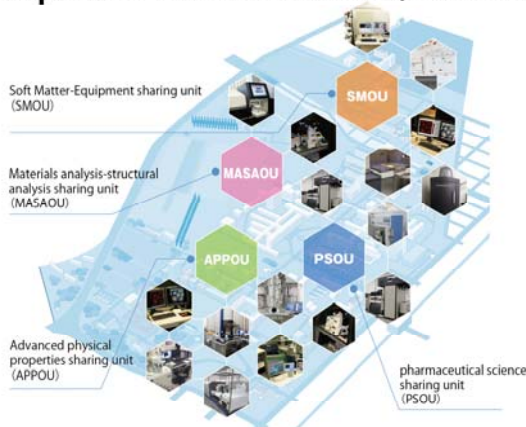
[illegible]

Soft Matter-Equipment sharing unit (SMOU)

SMOU

Materials analysis-structural analysis sharing unit (MASAOU)

MASAOU

APPOU

PSOU

Advanced physical properties sharing unit (APPOU)

pharmaceutical science sharing unit (PSOU)